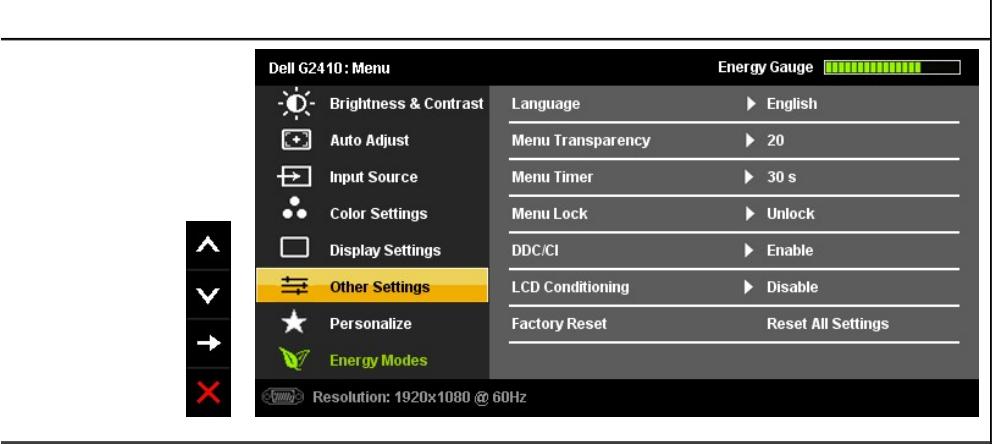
Dell G2410 : Menu

Energy Gauge

Brightness & Contrast
Auto Adjust
Input Source
Color Settings
Display Settings
Other Settings
Personalize
Energy Modes

| | |
|---|---|
| Language | English |
| Menu Transparency | 20 |
| Menu Timer | 30 s |
| Menu Lock | Unlock |
| DDC/CI | Enable |
| LCD Conditioning | Disable |
| Factory Reset | Reset All Settings |

VGA Resolution: 1920x1080 @ 60Hz